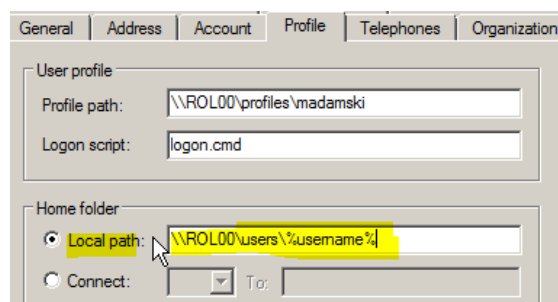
General | Address | Account | Profile | Telephones | Organization

User profile

Profile path: \\ROL00\profiles\madamski

Logon script: logon.cmd

Home folder

Local path: \\ROL00\users\%username%

Connect: To: